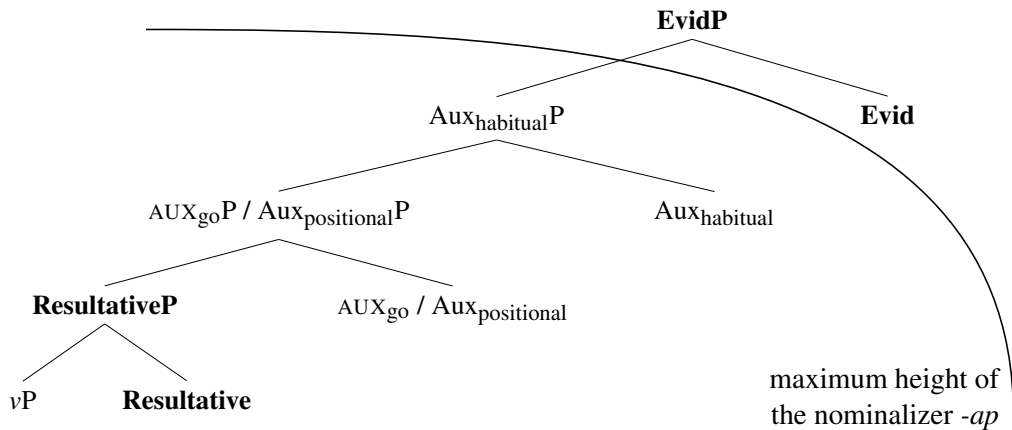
EvidP

$\text{Aux}_{\text{habitual}}\text{P}$

Evid

$\text{AUX}_{\text{go}}\text{P}$ / $\text{Aux}_{\text{positional}}\text{P}$

$\text{Aux}_{\text{habitual}}$

ResultativeP

$\text{AUX}_{\text{go}}$ / $\text{Aux}_{\text{positional}}$

$v$P

Resultative

maximum height of the nominalizer -ap